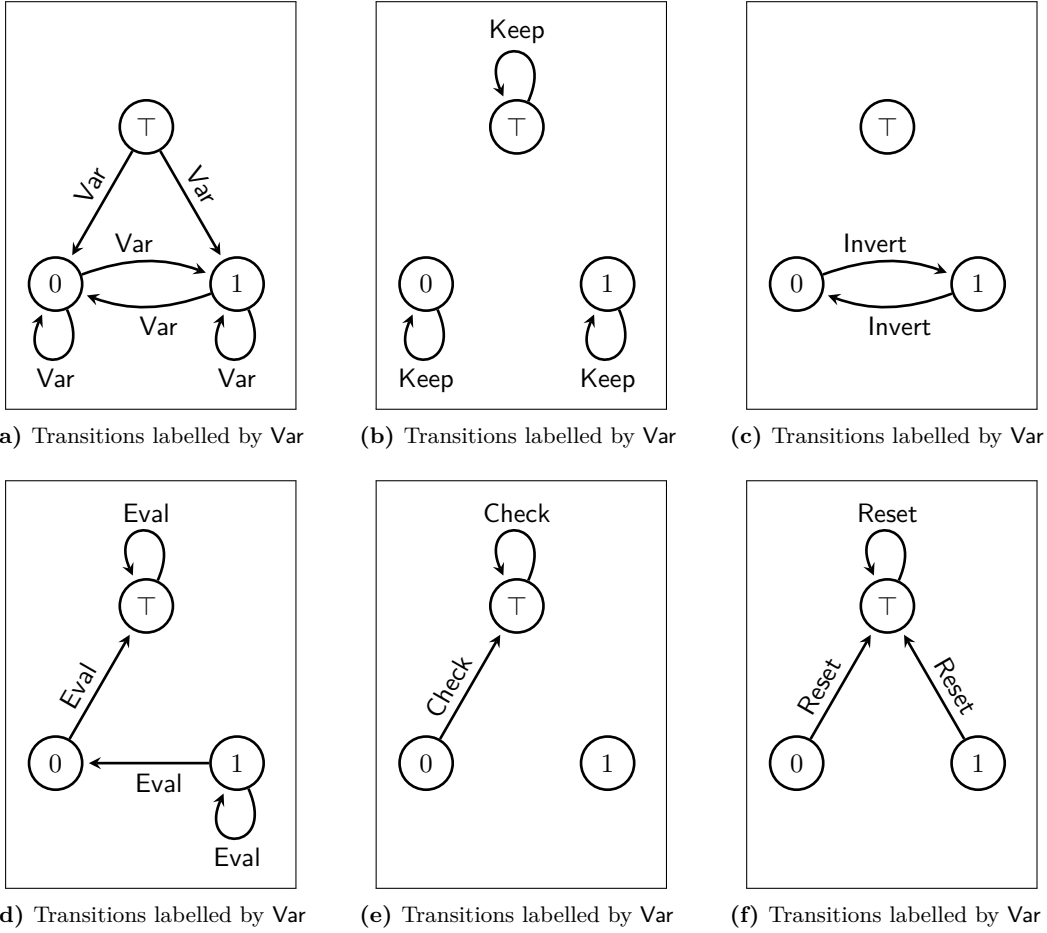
$\top$
Var
Var
Var
0
1
Var
Var
Var

a) Transitions labelled by Var

Keep
$\top$
0
1
Keep
Keep

(b) Transitions labelled by Var

$\top$
Invert
0
1
Invert

(c) Transitions labelled by Var

Eval
$\top$
Eval
0
1
Eval
Eval

d) Transitions labelled by Var

Check
$\top$
Check
0
1

(e) Transitions labelled by Var

Reset
$\top$
Reset
Reset
0
1

(f) Transitions labelled by Var